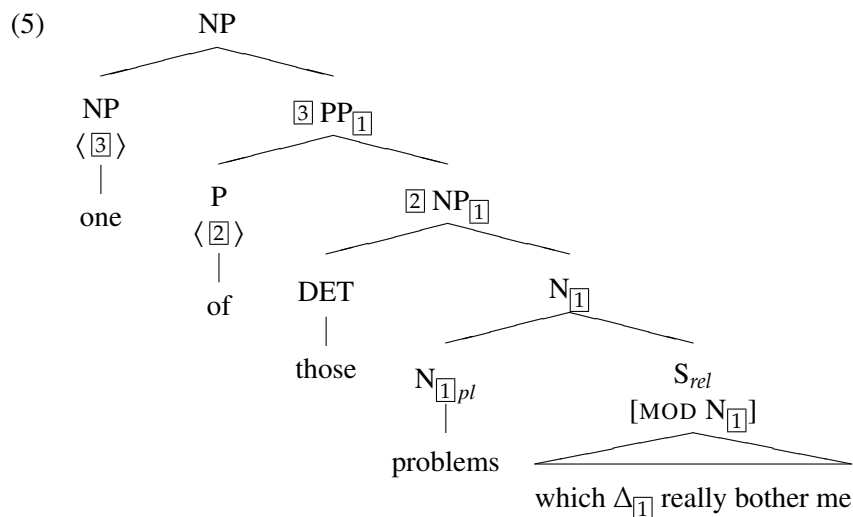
(5)

NP

NP $\langle \boxed{3} \rangle$

one

$\boxed{3}$ PP$_{\boxed{1}}$

P $\langle \boxed{2} \rangle$

of

$\boxed{2}$ NP$_{\boxed{1}}$

DET

those

N$_{\boxed{1}}$

N$_{\boxed{1}pl}$

problems

S$_{rel}$ [MOD N$_{\boxed{1}}$]

which $\Delta_{\boxed{1}}$ really bother me